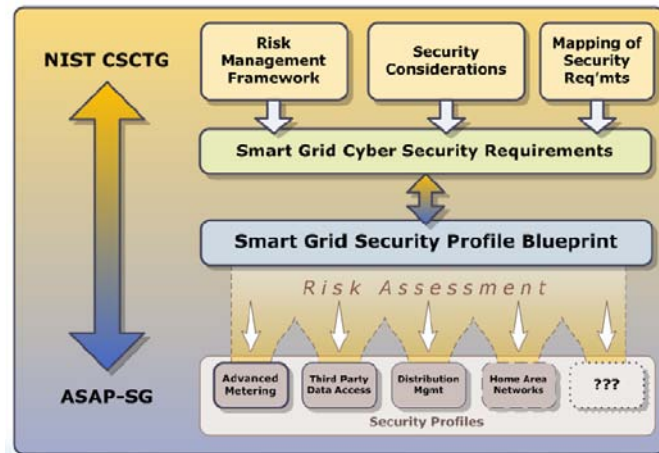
NIST CSCTG

Risk Management Framework

Security Considerations

Mapping of Security Req'mts

Smart Grid Cyber Security Requirements

Smart Grid Security Profile Blueprint

Risk Assessment

ASAP-SG

Advanced Metering

Third Party Data Access

Distribution Mgmt

Home Area Networks

???

Security Profiles